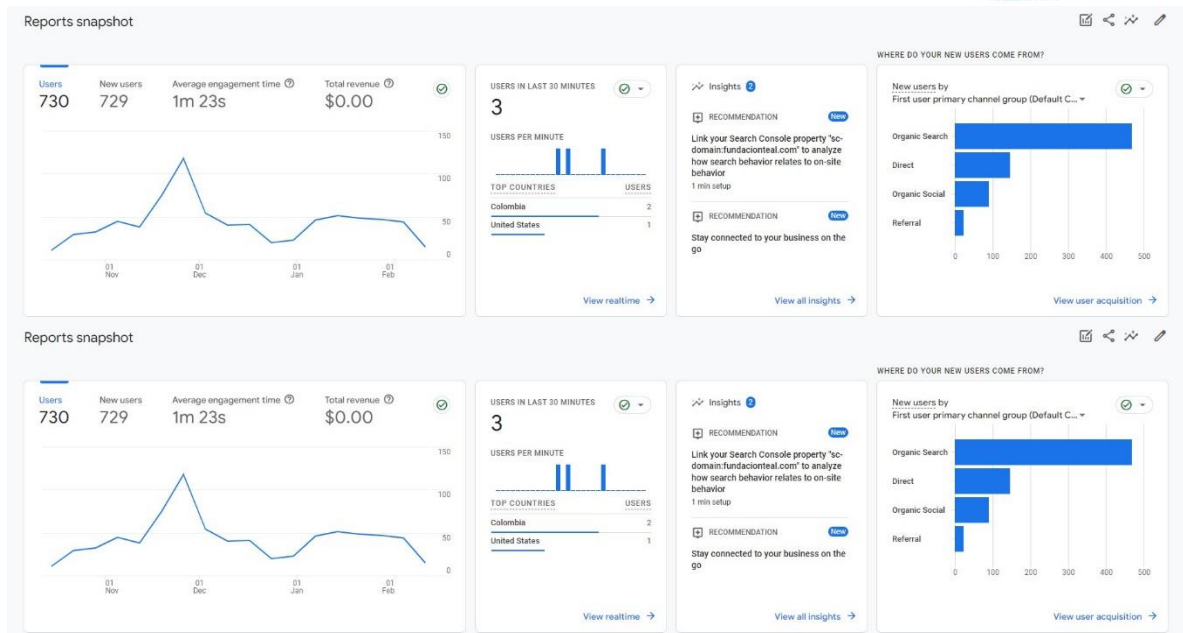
Reports snapshot

WHERE DO YOUR NEW USERS COME FROM?

Users
730

New users
729

Average engagement time ⓘ
1m 23s

Total revenue ⓘ
$0.00

150
100
50
0

01 Nov
01 Dec
01 Jan
01 Feb

USERS IN LAST 30 MINUTES
3

USERS PER MINUTE

| TOP COUNTRIES | USERS |
|---|---|
| Colombia | 2 |
| United States | 1 |

View realtime →

Insights 2

RECOMMENDATION New
Link your Search Console property "sc-domain:fundacionteal.com" to analyze how search behavior relates to on-site behavior
1 min setup

RECOMMENDATION New
Stay connected to your business on the go

View all insights →

New users by
First user primary channel group (Default C...

Organic Search
Direct
Organic Social
Referral

0 100 200 300 400 500

View user acquisition →

Reports snapshot

WHERE DO YOUR NEW USERS COME FROM?

Users
730

New users
729

Average engagement time ⓘ
1m 23s

Total revenue ⓘ
$0.00

150
100
50
0

01 Nov
01 Dec
01 Jan
01 Feb

USERS IN LAST 30 MINUTES
3

USERS PER MINUTE

| TOP COUNTRIES | USERS |
|---|---|
| Colombia | 2 |
| United States | 1 |

View realtime →

Insights 2

RECOMMENDATION New
Link your Search Console property "sc-domain:fundacionteal.com" to analyze how search behavior relates to on-site behavior
1 min setup

RECOMMENDATION New
Stay connected to your business on the go

View all insights →

New users by
First user primary channel group (Default C...

Organic Search
Direct
Organic Social
Referral

0 100 200 300 400 500

View user acquisition →